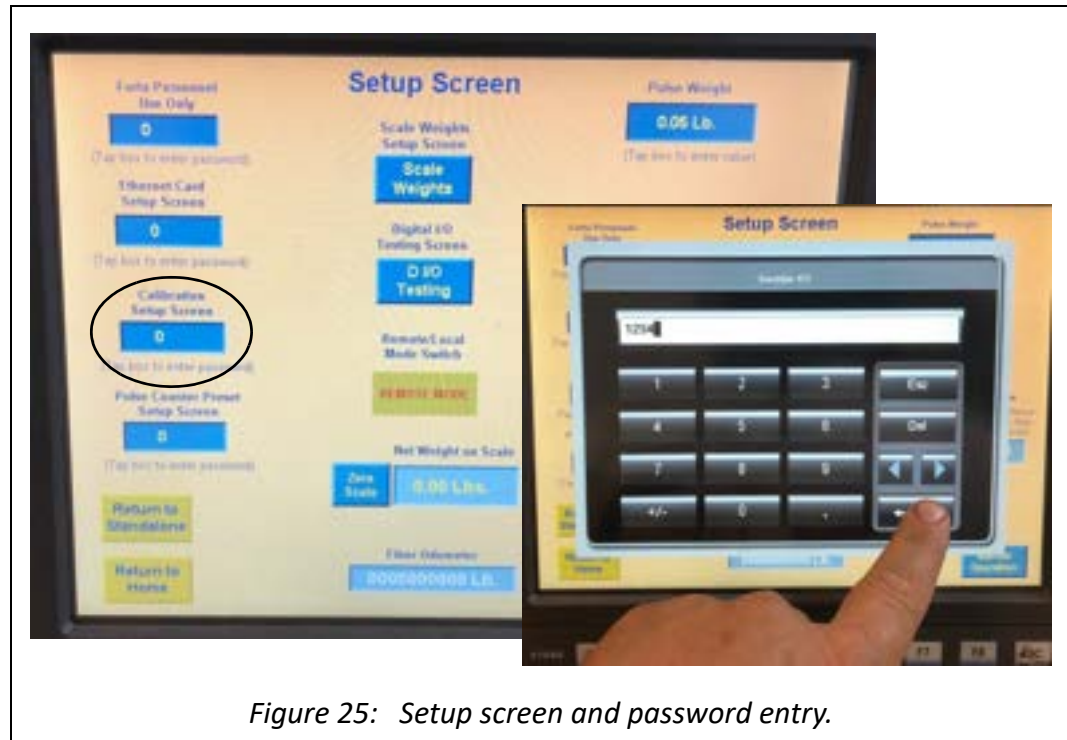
Setup Screen

Forte Personnel Use Only

0

(Tap box to enter password)

Ethernet Card Setup Screen

0

(Tap box to enter password)

Calibration Setup Screen

0

(Tap box to enter password)

Pulse Counter Preset Setup Screen

0

(Tap box to enter password)

Return to Standalone

Return to Home

Scale Weights Setup Screen

Scale Weights

Digital I/O Testing Screen

D I/O Testing

Remote/Local Mode Switch

REMOTE MODE

Net Weight on Scale

Zero Scale

0.00 Lbs.

Filter Odometer

0000000000 Lb.

Pulse Weight

0.05 Lb.

(Tap box to enter value)

Setup Screen

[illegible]

1234

1 2 3 Esc

4 5 6 Del

7 8 9

+/- 0 .

F7 F8 Esc

Figure 25: Setup screen and password entry.